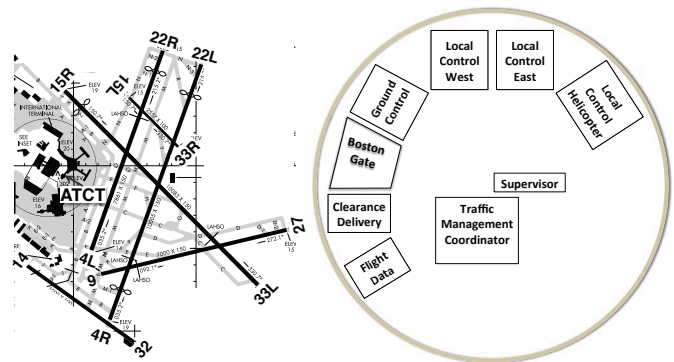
22R
22L
15R
15L
INTERNATIONAL TERMINAL
SEE INSET
ATCT
33R
27
4L
9
14
4R
32
33L
LAHSO
ELEV

Local Control West
Local Control East
Ground Control
Local Control Helicopter
Boston Gate
Supervisor
Clearance Delivery
Traffic Management Coordinator
Flight Data